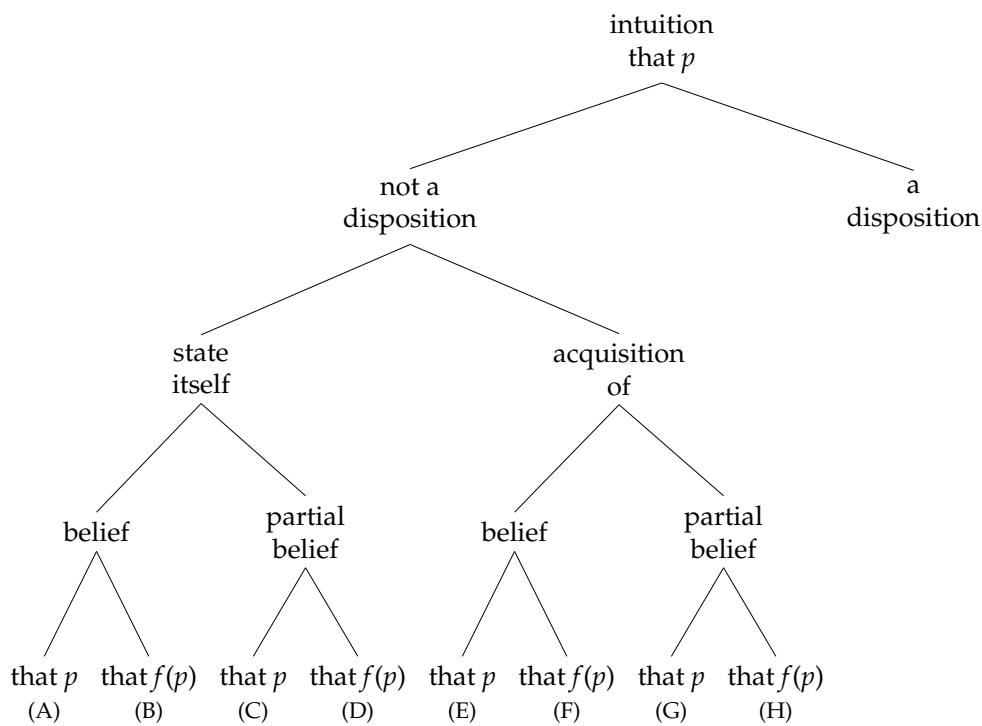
intuition that $p$

not a disposition

a disposition

state itself

acquisition of

belief

partial belief

belief

partial belief

that $p$ (A)

that $f(p)$ (B)

that $p$ (C)

that $f(p)$ (D)

that $p$ (E)

that $f(p)$ (F)

that $p$ (G)

that $f(p)$ (H)